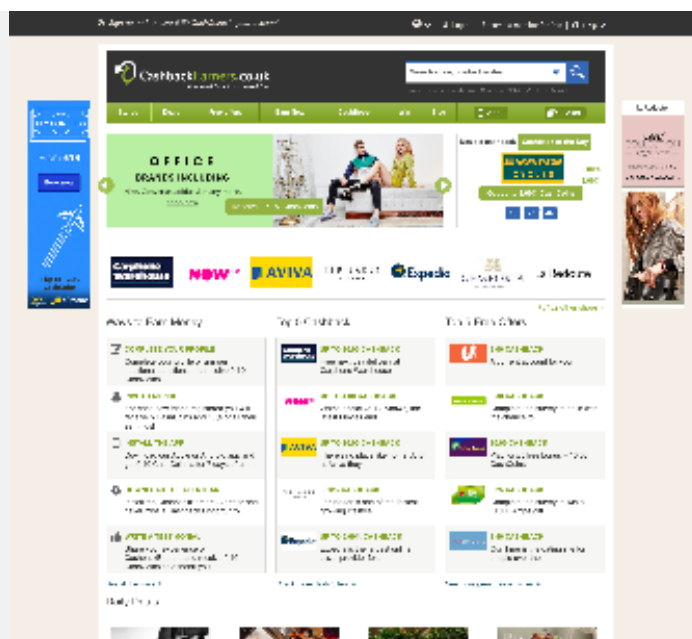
CashbackEarners.co.uk

OFFICE
BRANDS INCLUDING

Carphone Warehouse
NOW
AVIVA
Expedia
La Redoute

Ways to Earn Money
Top 5 Cashback
Top 5 Free Offers

COMPLETE YOUR PROFILE
UP TO £60 CASHBACK
UP TO £40 CASHBACK
UP TO £50 CASHBACK
UP TO £40 CASHBACK
£55 CASHBACK
£20 CASHBACK

Daily Deals